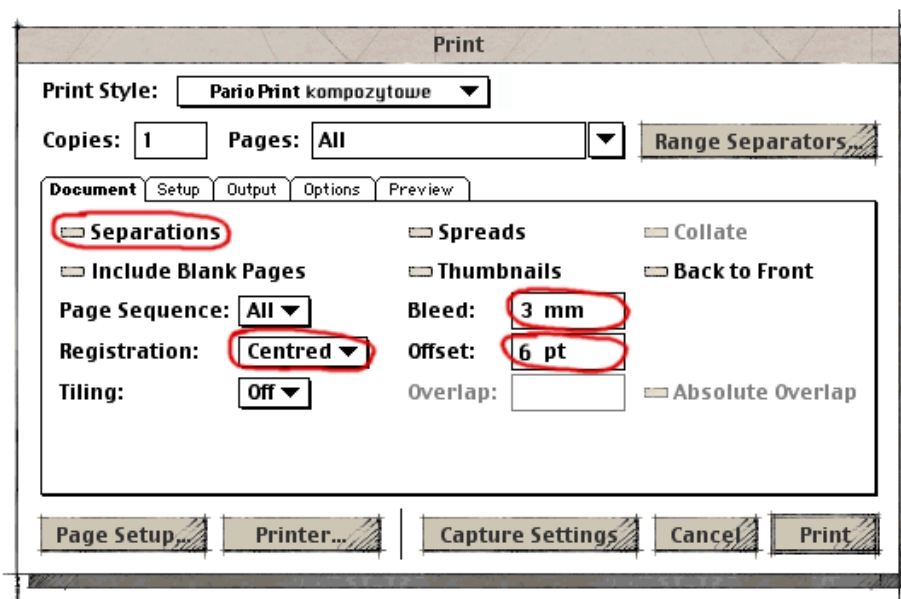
Print

Print Style: Pario Print kompozytowe

Copies: 1 Pages: All Range Separators...

Document | Setup | Output | Options | Preview

Separations
Spreads
Collate
Include Blank Pages
Thumbnails
Back to Front
Page Sequence: All
Bleed: 3 mm
Registration: Centred
Offset: 6 pt
Tiling: Off
Overlap:
Absolute Overlap

Page Setup... Printer... Capture Settings Cancel Print